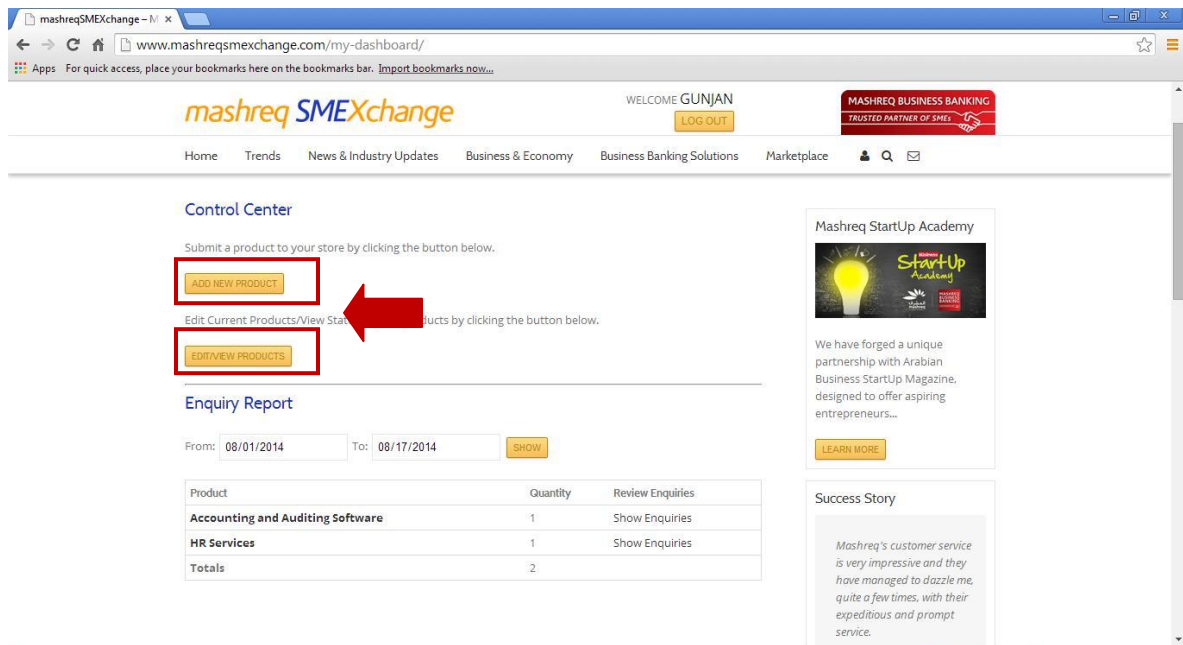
mashreqSMEXchange – M ×

www.mashreqsmexchange.com/my-dashboard/

Apps For quick access, place your bookmarks here on the bookmarks bar. Import bookmarks now...

mashreq SMEXchange

WELCOME GUNJAN

LOG OUT

MASHREQ BUSINESS BANKING
TRUSTED PARTNER OF SMEs

Home Trends News & Industry Updates Business & Economy Business Banking Solutions Marketplace

Control Center

Submit a product to your store by clicking the button below.

ADD NEW PRODUCT

Edit Current Products/View Sta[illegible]ducts by clicking the button below.

EDIT/VIEW PRODUCTS

Enquiry Report

From: 08/01/2014 To: 08/17/2014 SHOW

| Product | Quantity | Review Enquiries |
|---|---|---|
| Accounting and Auditing Software | 1 | Show Enquiries |
| HR Services | 1 | Show Enquiries |
| Totals | 2 | |

Mashreq StartUp Academy

StartUp Academy

We have forged a unique partnership with Arabian Business StartUp Magazine, designed to offer aspiring entrepreneurs...

LEARN MORE

Success Story

Mashreq's customer service is very impressive and they have managed to dazzle me, quite a few times, with their expeditious and prompt service.